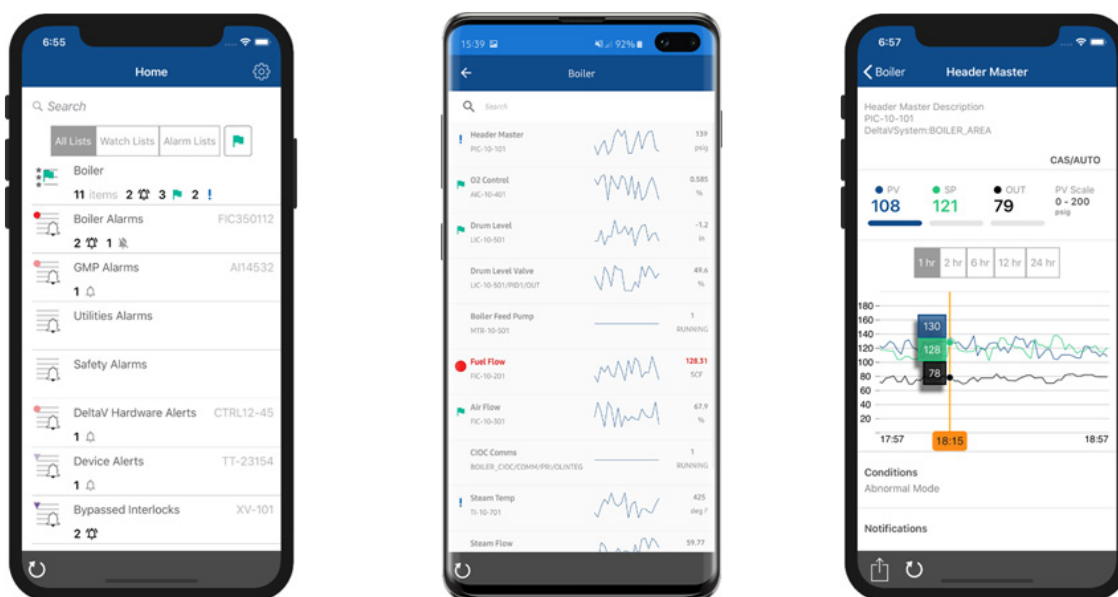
6:55

Home

Search

All Lists | Watch Lists | Alarm Lists

Boiler
11 items 2 3 2 !

Boiler Alarms FIC350112
2 1

GMP Alarms AI14532
1

Utilities Alarms

Safety Alarms

DeltaV Hardware Alerts CTRL12-45
1

Device Alerts TT-23154
1

Bypassed Interlocks XV-101
2

15:39 92%

Boiler

Search

! Header Master PIC-10-101 139 psig

O2 Control AIC-10-401 0.585 %

Drum Level LIC-10-501 -1.2 in

Drum Level Valve LIC-10-501/PID1/OUT 49.6 %

Boiler Feed Pump MTR-10-501 1 RUNNING

Fuel Flow FIC-10-201 128.31 SCF

Air Flow FIC-10-301 67.9 %

CIOC Comms BOILER_CIOC/COMM/PRI/OLINTEG 1 RUNNING

! Steam Temp TI-10-701 425 deg F

Steam Flow 59.77

6:57

Boiler Header Master

Header Master Description
PIC-10-101
DeltaVSystem:BOILER_AREA

CAS/AUTO

PV 108
SP 121
OUT 79
PV Scale 0 - 200 psig

1 hr | 2 hr | 6 hr | 12 hr | 24 hr

180
160
140
120
100
80
60
40
20

130
128
78

17:57 18:15 18:57

Conditions
Abnormal Mode

Notifications